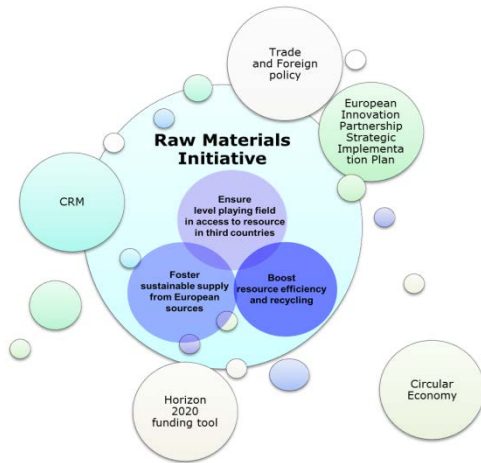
Trade and Foreign policy

European Innovation Partnership Strategic Implementation Plan

Raw Materials Initiative

CRM

Ensure level playing field in access to resource in third countries

Foster sustainable supply from European sources

Boost resource efficiency and recycling

Horizon 2020 funding tool

Circular Economy